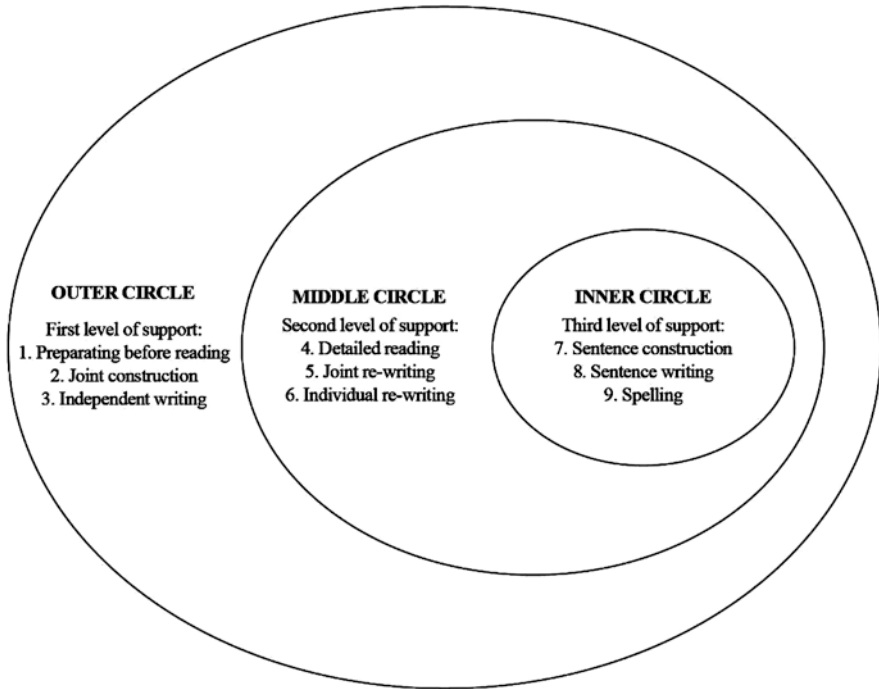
OUTER CIRCLE
First level of support:
1. Preparating before reading
2. Joint construction
3. Independent writing

MIDDLE CIRCLE
Second level of support:
4. Detailed reading
5. Joint re-writing
6. Individual re-writing

INNER CIRCLE
Third level of support:
7. Sentence construction
8. Sentence writing
9. Spelling